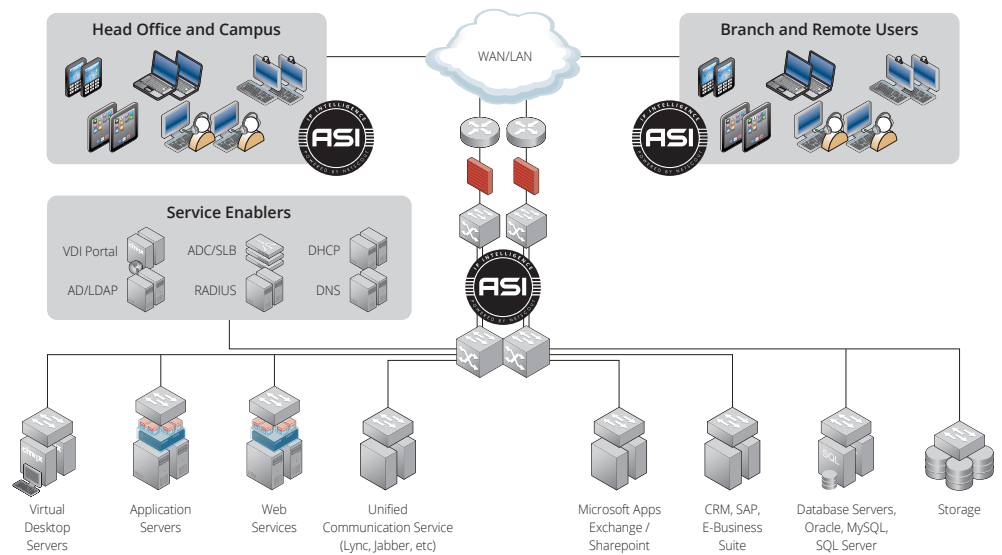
Head Office and Campus

WAN/LAN

Branch and Remote Users

IP INTELLIGENCE
ASI
POWERED BY NETSCOUT

IP INTELLIGENCE
ASI
POWERED BY NETSCOUT

Service Enablers

VDI Portal
ADC/SLB
DHCP
AD/LDAP
RADIUS
DNS

IP INTELLIGENCE
ASI
POWERED BY NETSCOUT

CITRIX

SQL

Virtual Desktop Servers

Application Servers

Web Services

Unified Communication Service (Lync, Jabber, etc)

Microsoft Apps Exchange / Sharepoint

CRM, SAP, E-Business Suite

Database Servers, Oracle, MySQL, SQL Server

Storage